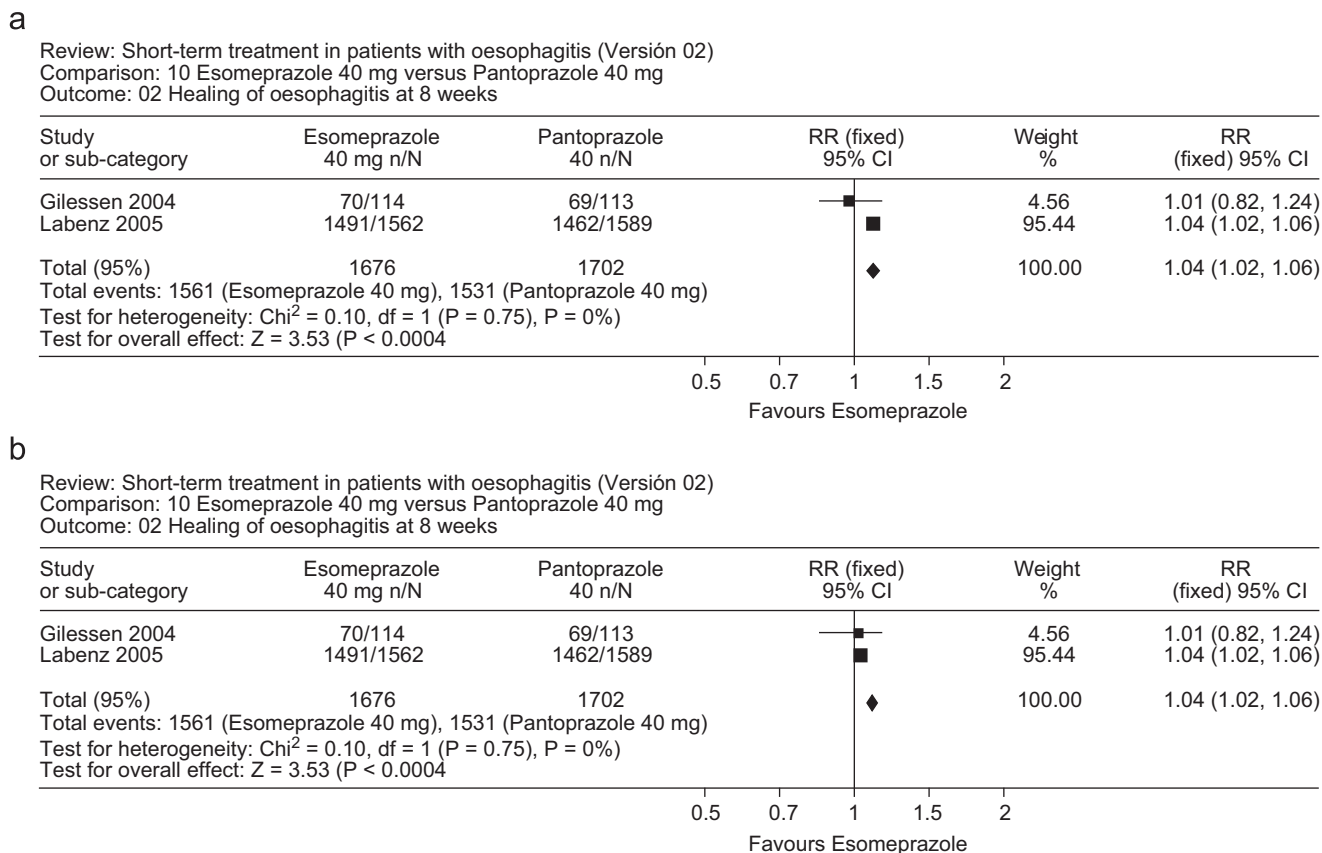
a

Review: Short-term treatment in patients with oesophagitis (Versión 02)
Comparison: 10 Esomeprazole 40 mg versus Pantoprazole 40 mg
Outcome: 02 Healing of oesophagitis at 8 weeks

| Study or sub-category | Esomeprazole 40 mg n/N | Pantoprazole 40 n/N | RR (fixed) 95% CI | Weight % | RR (fixed) 95% CI |
|---|---|---|---|---|---|
| Gilessen 2004 | 70/114 | 69/113 | | 4.56 | 1.01 (0.82, 1.24) |
| Labenz 2005 | 1491/1562 | 1462/1589 | | 95.44 | 1.04 (1.02, 1.06) |
| Total (95%) | 1676 | 1702 | | 100.00 | 1.04 (1.02, 1.06) |

Total events: 1561 (Esomeprazole 40 mg), 1531 (Pantoprazole 40 mg)
Test for heterogeneity: Chi$^2$ = 0.10, df = 1 (P = 0.75), P = 0%)
Test for overall effect: Z = 3.53 (P < 0.0004

0.5 0.7 1 1.5 2
Favours Esomeprazole

b

Review: Short-term treatment in patients with oesophagitis (Versión 02)
Comparison: 10 Esomeprazole 40 mg versus Pantoprazole 40 mg
Outcome: 02 Healing of oesophagitis at 8 weeks

| Study or sub-category | Esomeprazole 40 mg n/N | Pantoprazole 40 n/N | RR (fixed) 95% CI | Weight % | RR (fixed) 95% CI |
|---|---|---|---|---|---|
| Gilessen 2004 | 70/114 | 69/113 | | 4.56 | 1.01 (0.82, 1.24) |
| Labenz 2005 | 1491/1562 | 1462/1589 | | 95.44 | 1.04 (1.02, 1.06) |
| Total (95%) | 1676 | 1702 | | 100.00 | 1.04 (1.02, 1.06) |

Total events: 1561 (Esomeprazole 40 mg), 1531 (Pantoprazole 40 mg)
Test for heterogeneity: Chi$^2$ = 0.10, df = 1 (P = 0.75), P = 0%)
Test for overall effect: Z = 3.53 (P < 0.0004

0.5 0.7 1 1.5 2
Favours Esomeprazole